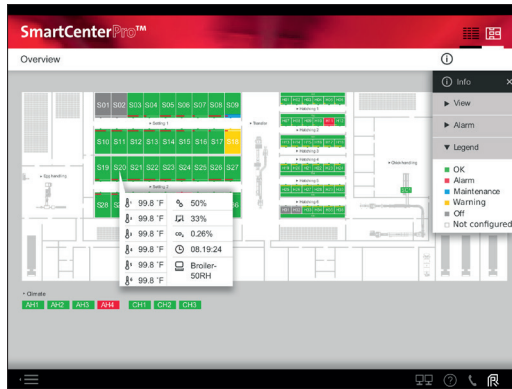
SmartCenterPro™

Overview

S01 S02 S03 S04 S05 S06 S07 S08 S09

S10 S11 S12 S13 S14 S15 S16 S17 S18

S19 S20 S21 S22 S23 S24 S25 S26 S27

S28 S2

Setting 1

Setting 2

Transfer

Hatching 1

Hatching 2

Hatching 3

Hatching 4

Hatching 5

Egg handling

Checkhandling

99.8 °F 50%

99.8 °F 33%

99.8 °F 0.26%

99.8 °F 08.19:24

99.8 °F Broiler-50RH

99.8 °F

Climate

AH1 AH2 AH3 AH4 CH1 CH2 CH3

Info

▶ View

▶ Alarm

▼ Legend

OK
Alarm
Maintenance
Warning
Off
Not configured